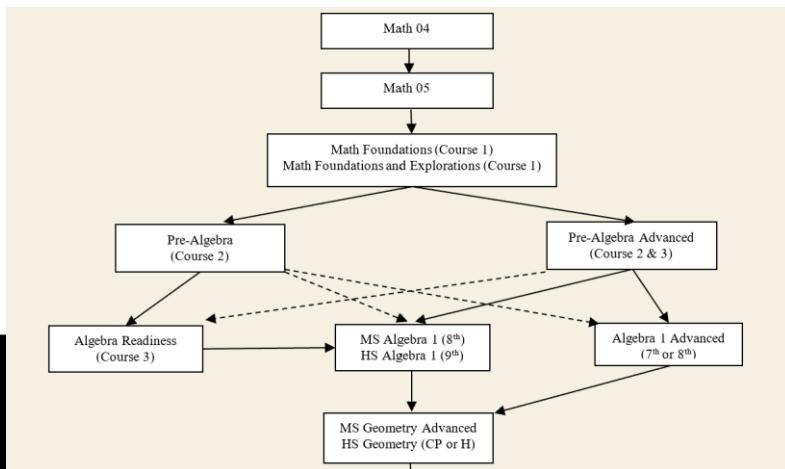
Math 04

Math 05

Math Foundations (Course 1)
Math Foundations and Explorations (Course 1)

Pre-Algebra
(Course 2)

Pre-Algebra Advanced
(Course 2 & 3)

Algebra Readiness
(Course 3)

MS Algebra 1 ($8^{th}$)
HS Algebra 1 ($9^{th}$)

Algebra 1 Advanced
($7^{th}$ or $8^{th}$)

MS Geometry Advanced
HS Geometry (CP or H)